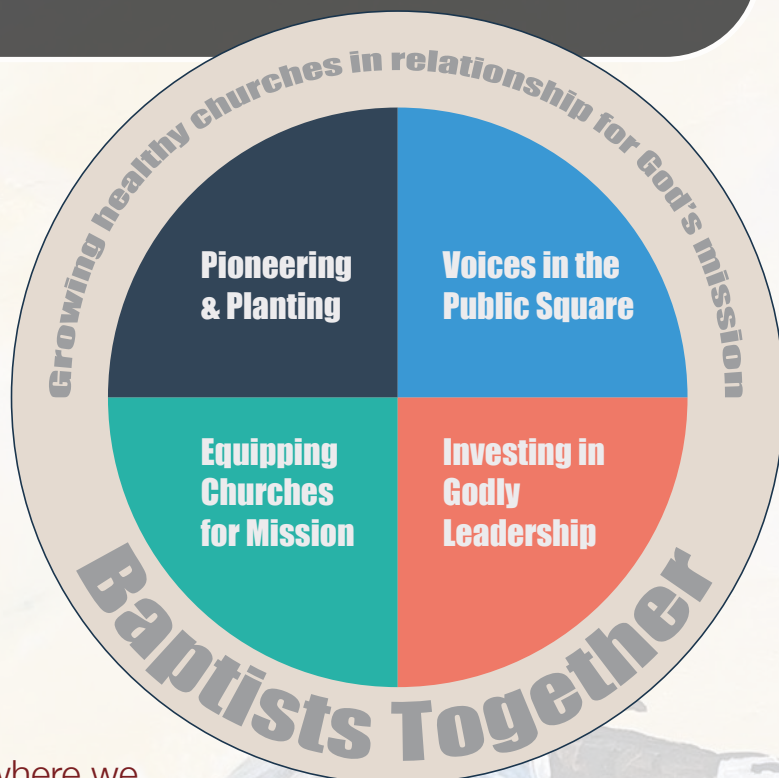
Growing healthy churches in relationship for God's mission

Pioneering & Planting

Voices in the Public Square

Equipping Churches for Mission

Investing in Godly Leadership

Baptists Together

where we